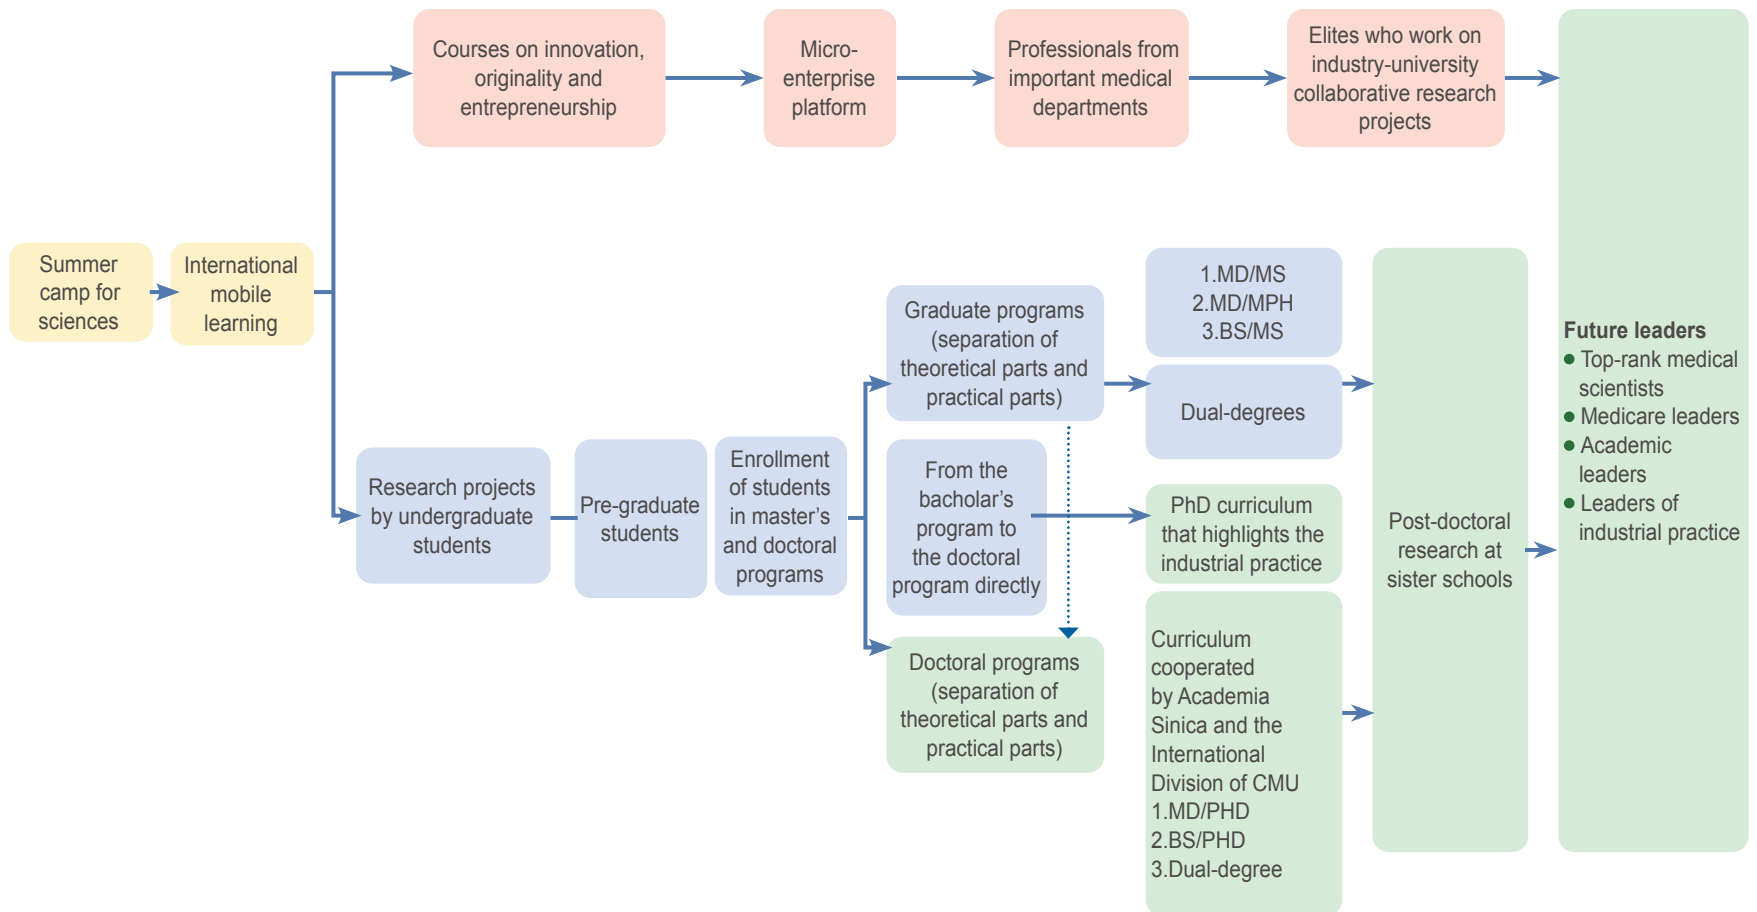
Courses on innovation, originality and entrepreneurship

Micro-enterprise platform

Professionals from important medical departments

Elites who work on industry-university collaborative research projects

Summer camp for sciences

International mobile learning

Graduate programs (separation of theoretical parts and practical parts)

1.MD/MS
2.MD/MPH
3.BS/MS

Dual-degrees

Research projects by undergraduate students

Pre-graduate students

Enrollment of students in master's and doctoral programs

From the bacholar's program to the doctoral program directly

PhD curriculum that highlights the industrial practice

Post-doctoral research at sister schools

Future leaders
● Top-rank medical scientists
● Medicare leaders
● Academic leaders
● Leaders of industrial practice

Doctoral programs (separation of theoretical parts and practical parts)

Curriculum cooperated by Academia Sinica and the International Division of CMU
1.MD/PHD
2.BS/PHD
3.Dual-degree